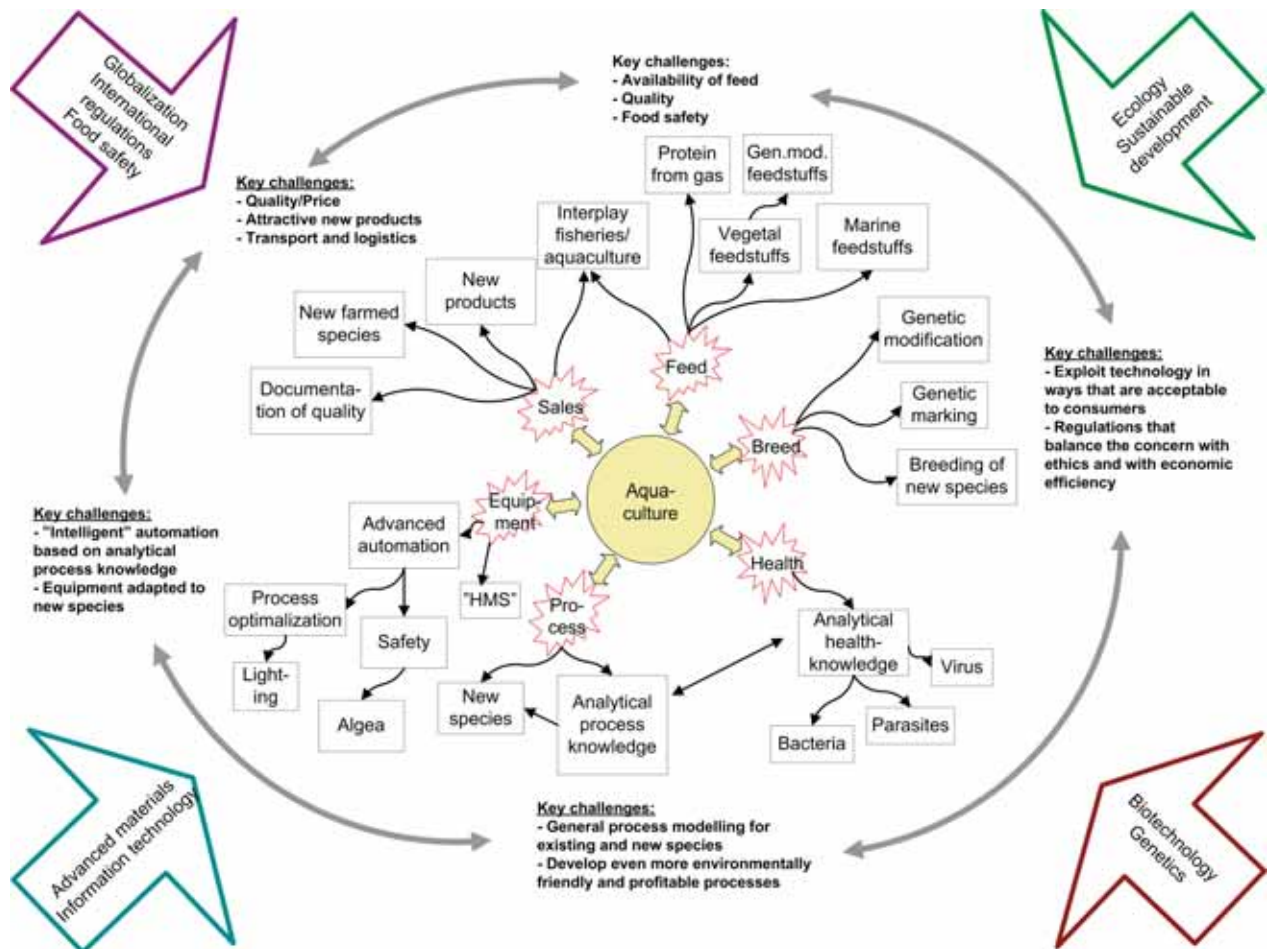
Globalization
International regulations
Food safety

Key challenges:
- Availability of feed
- Quality
- Food safety

Ecology
Sustainable development

Key challenges:
- Quality/Price
- Attractive new products
- Transport and logistics

Protein from gas

Gen.mod. feedstuffs

Interplay fisheries/ aquaculture

Vegetal feedstuffs

Marine feedstuffs

New products

New farmed species

Genetic modification

Key challenges:
- Exploit technology in ways that are acceptable to consumers
- Regulations that balance the concern with ethics and with economic efficiency

Feed

Documentation of quality

Sales

Genetic marking

Breed

Breeding of new species

Key challenges:
- "Intelligent" automation based on analytical process knowledge
- Equipment adapted to new species

Equipment

Aquaculture

Advanced automation

Health

"HMS"

Process optimalization

Safety

Process

Analytical health-knowledge

Virus

Lighting

Algea

New species

Analytical process knowledge

Parasites

Bacteria

Advanced materials
Information technology

Key challenges:
- General process modelling for existing and new species
- Develop even more environmentally friendly and profitable processes

Biotechnology
Genetics